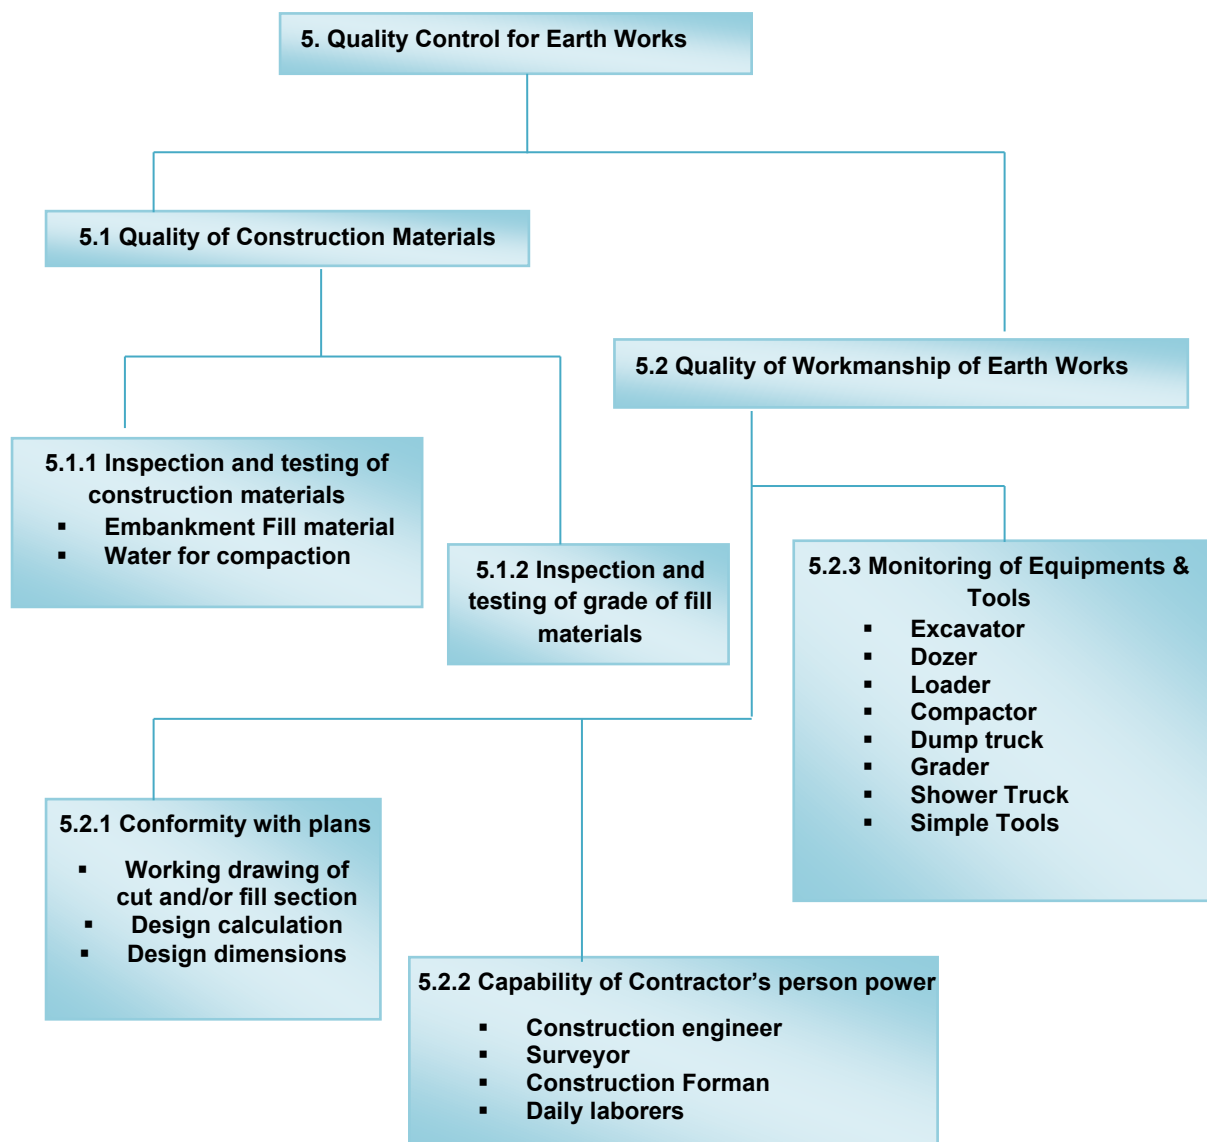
5. Quality Control for Earth Works

5.1 Quality of Construction Materials

5.2 Quality of Workmanship of Earth Works

5.1.1 Inspection and testing of construction materials
▪ Embankment Fill material
▪ Water for compaction

5.1.2 Inspection and testing of grade of fill materials

5.2.3 Monitoring of Equipments & Tools
▪ Excavator
▪ Dozer
▪ Loader
▪ Compactor
▪ Dump truck
▪ Grader
▪ Shower Truck
▪ Simple Tools

5.2.1 Conformity with plans
▪ Working drawing of cut and/or fill section
▪ Design calculation
▪ Design dimensions

5.2.2 Capability of Contractor's person power
▪ Construction engineer
▪ Surveyor
▪ Construction Forman
▪ Daily laborers